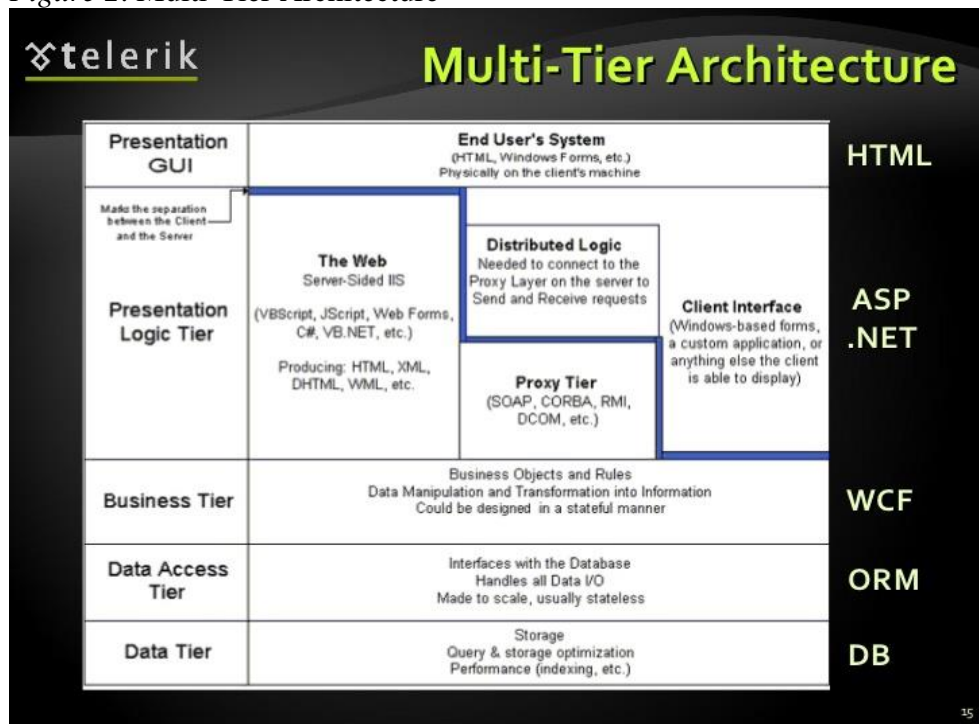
Figure 2: Multi-Tier Architecture

telerik

Multi-Tier Architecture

Presentation GUI

End User's System
(HTML, Windows Forms, etc.)
Physically on the client's machine

HTML

Marks the separation between the Client and the Server

Presentation Logic Tier

The Web
Server-Sided IIS

(VBScript, JScript, Web Forms, C#, VB.NET, etc.)

Producing: HTML, XML, DHTML, WML, etc.

Distributed Logic
Needed to connect to the Proxy Layer on the server to Send and Receive requests

Proxy Tier
(SOAP, CORBA, RMI, DCOM, etc.)

Client Interface
(Windows-based forms, a custom application, or anything else the client is able to display)

ASP .NET

Business Tier

Business Objects and Rules
Data Manipulation and Transformation into Information
Could be designed in a stateful manner

WCF

Data Access Tier

Interfaces with the Database
Handles all Data I/O
Made to scale, usually stateless

ORM

Data Tier

Storage
Query & storage optimization
Performance (indexing, etc.)

DB

15